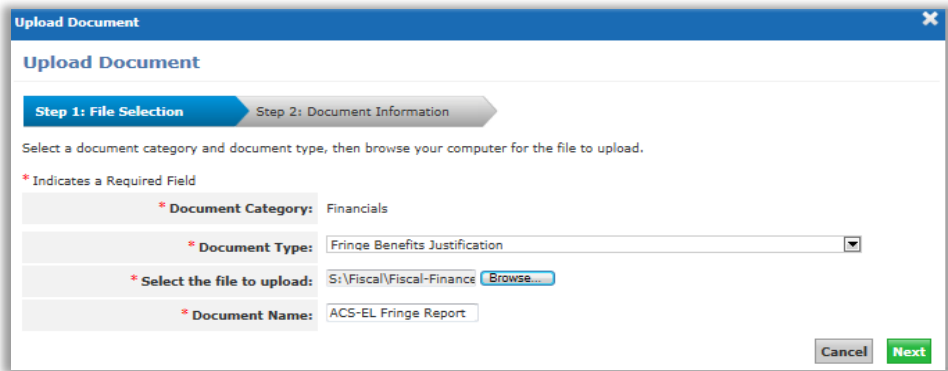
Upload Document

Upload Document

Step 1: File Selection
Step 2: Document Information

Select a document category and document type, then browse your computer for the file to upload.

* Indicates a Required Field

| | |
|---|---|
| * Document Category: | Financials |
| * Document Type: | Fringe Benefits Justification |
| * Select the file to upload: | S:\Fiscal\Fiscal-Finance Browse... |
| * Document Name: | ACS-EL Fringe Report |

Cancel
Next